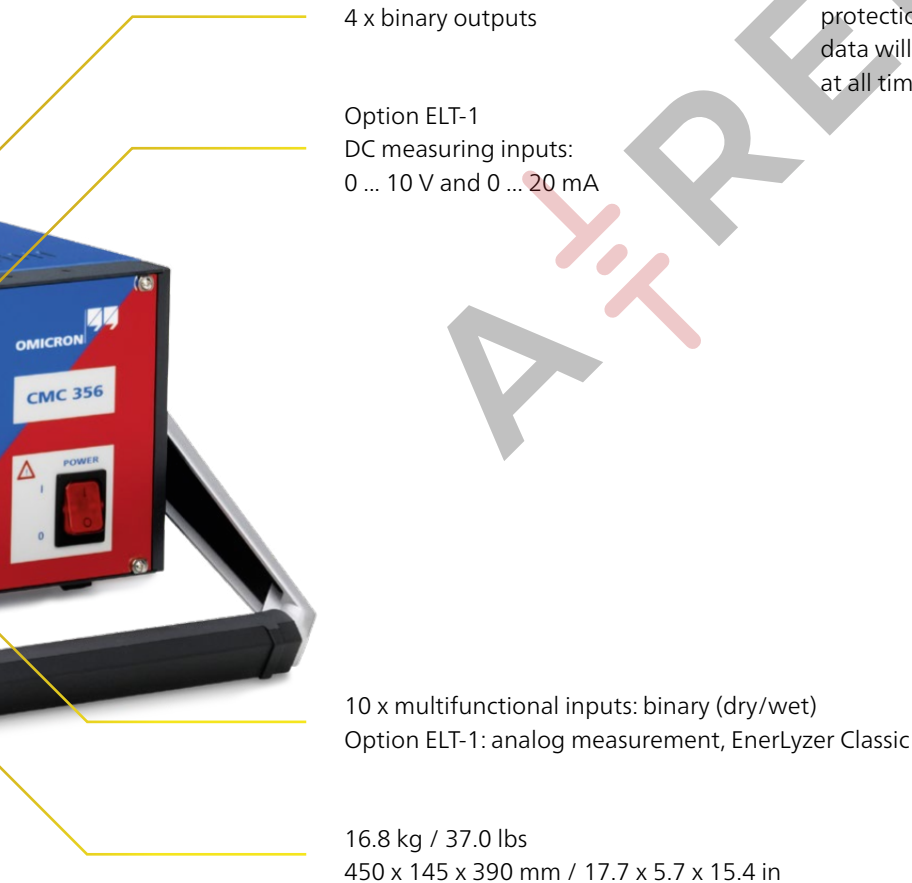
4 x binary outputs

protectio
data will
at all tim

Option ELT-1
DC measuring inputs:
0 ... 10 V and 0 ... 20 mA

A-RE

OMICRON

CMC 356

POWER

I

0

10 x multifunctional inputs: binary (dry/wet)
Option ELT-1: analog measurement, EnerLyzer Classic

16.8 kg / 37.0 lbs
450 x 145 x 390 mm / 17.7 x 5.7 x 15.4 in